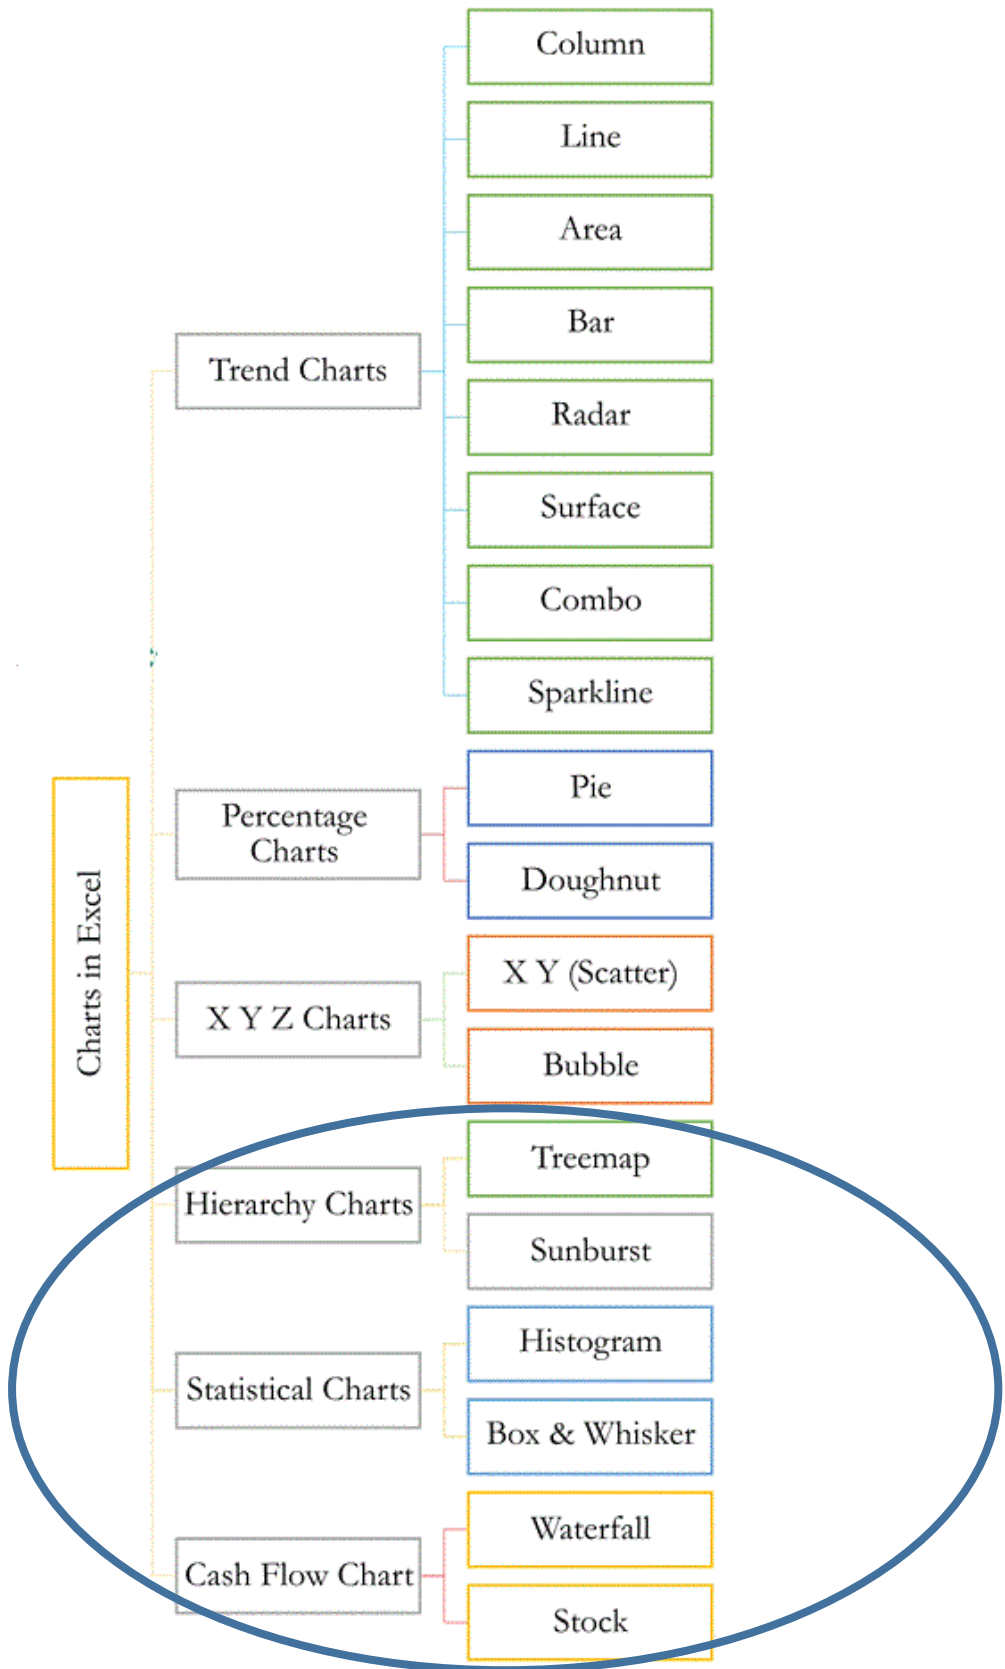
Charts in Excel

Trend Charts

Column

Line

Area

Bar

Radar

Surface

Combo

Sparkline

Percentage Charts

Pie

Doughnut

X Y Z Charts

X Y (Scatter)

Bubble

Hierarchy Charts

Treemap

Sunburst

Statistical Charts

Histogram

Box & Whisker

Cash Flow Chart

Waterfall

Stock